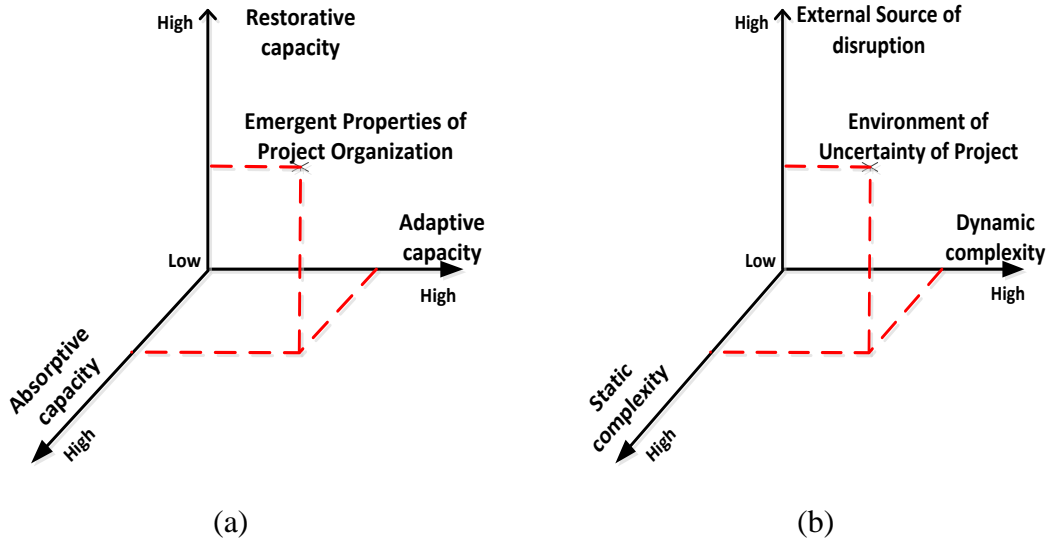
High

Restorative capacity

Emergent Properties of Project Organization

Adaptive capacity

Low

High

Absorptive capacity

High

(a)

High

External Source of disruption

Environment of Uncertainty of Project

Dynamic complexity

Low

High

Static complexity

High

(b)